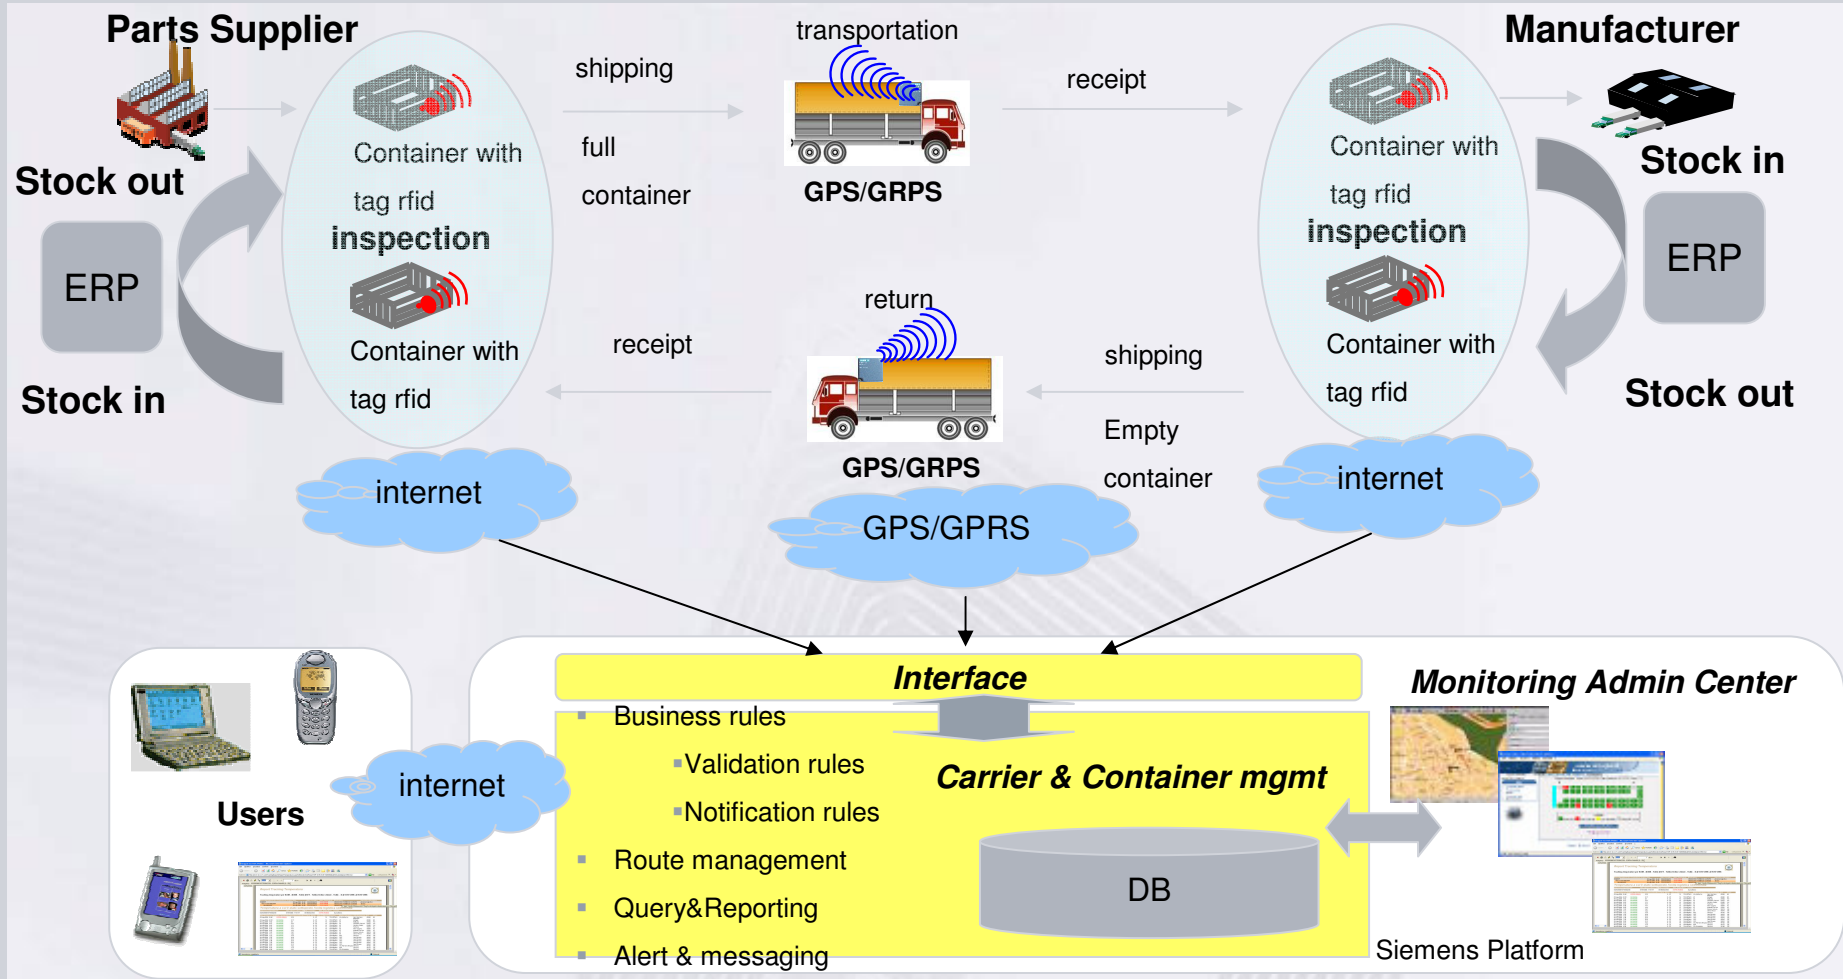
Parts Supplier

Stock out

ERP

Stock in

Container with tag rfid

inspection

Container with tag rfid

shipping

full container

transportation

GPS/GRPS

receipt

Manufacturer

Container with tag rfid

inspection

Container with tag rfid

Stock in

ERP

Stock out

return

receipt

GPS/GRPS

shipping

Empty container

internet

GPS/GPRS

internet

Users

internet

Interface

Business rules

▪Validation rules

▪Notification rules

Route management

Query&Reporting

Alert & messaging

Carrier & Container mgmt

DB

Monitoring Admin Center

Siemens Platform